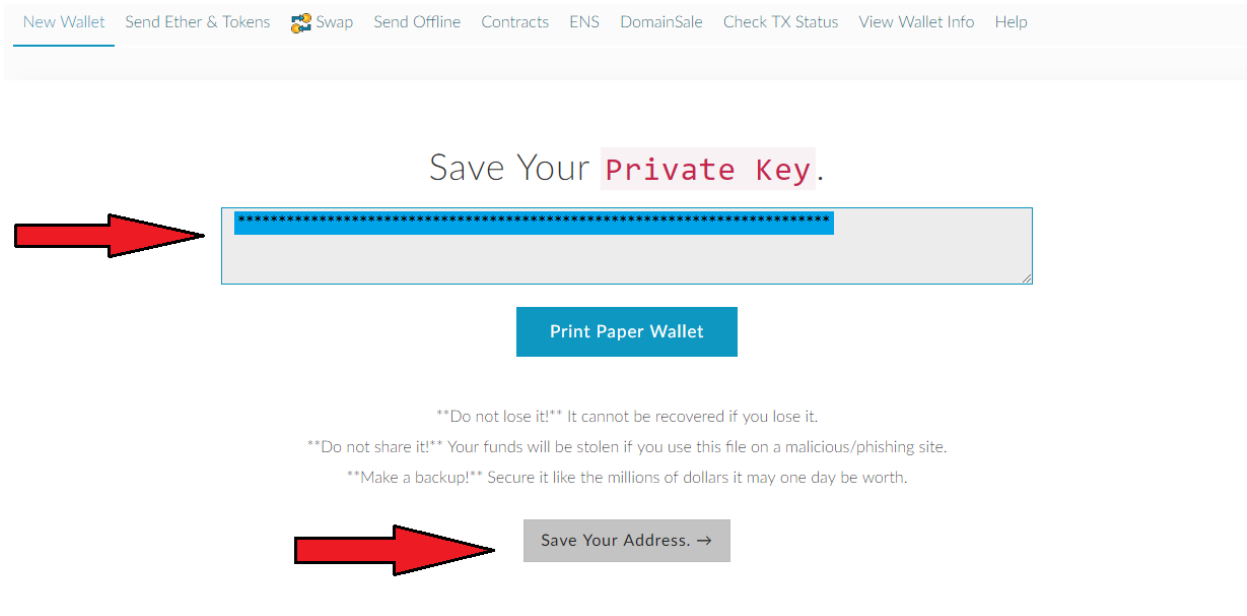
New Wallet Send Ether & Tokens Swap Send Offline Contracts ENS DomainSale Check TX Status View Wallet Info Help

Save Your Private Key.

****************************************************************

Print Paper Wallet

**Do not lose it!** It cannot be recovered if you lose it.

**Do not share it!** Your funds will be stolen if you use this file on a malicious/phishing site.

**Make a backup!** Secure it like the millions of dollars it may one day be worth.

Save Your Address. →